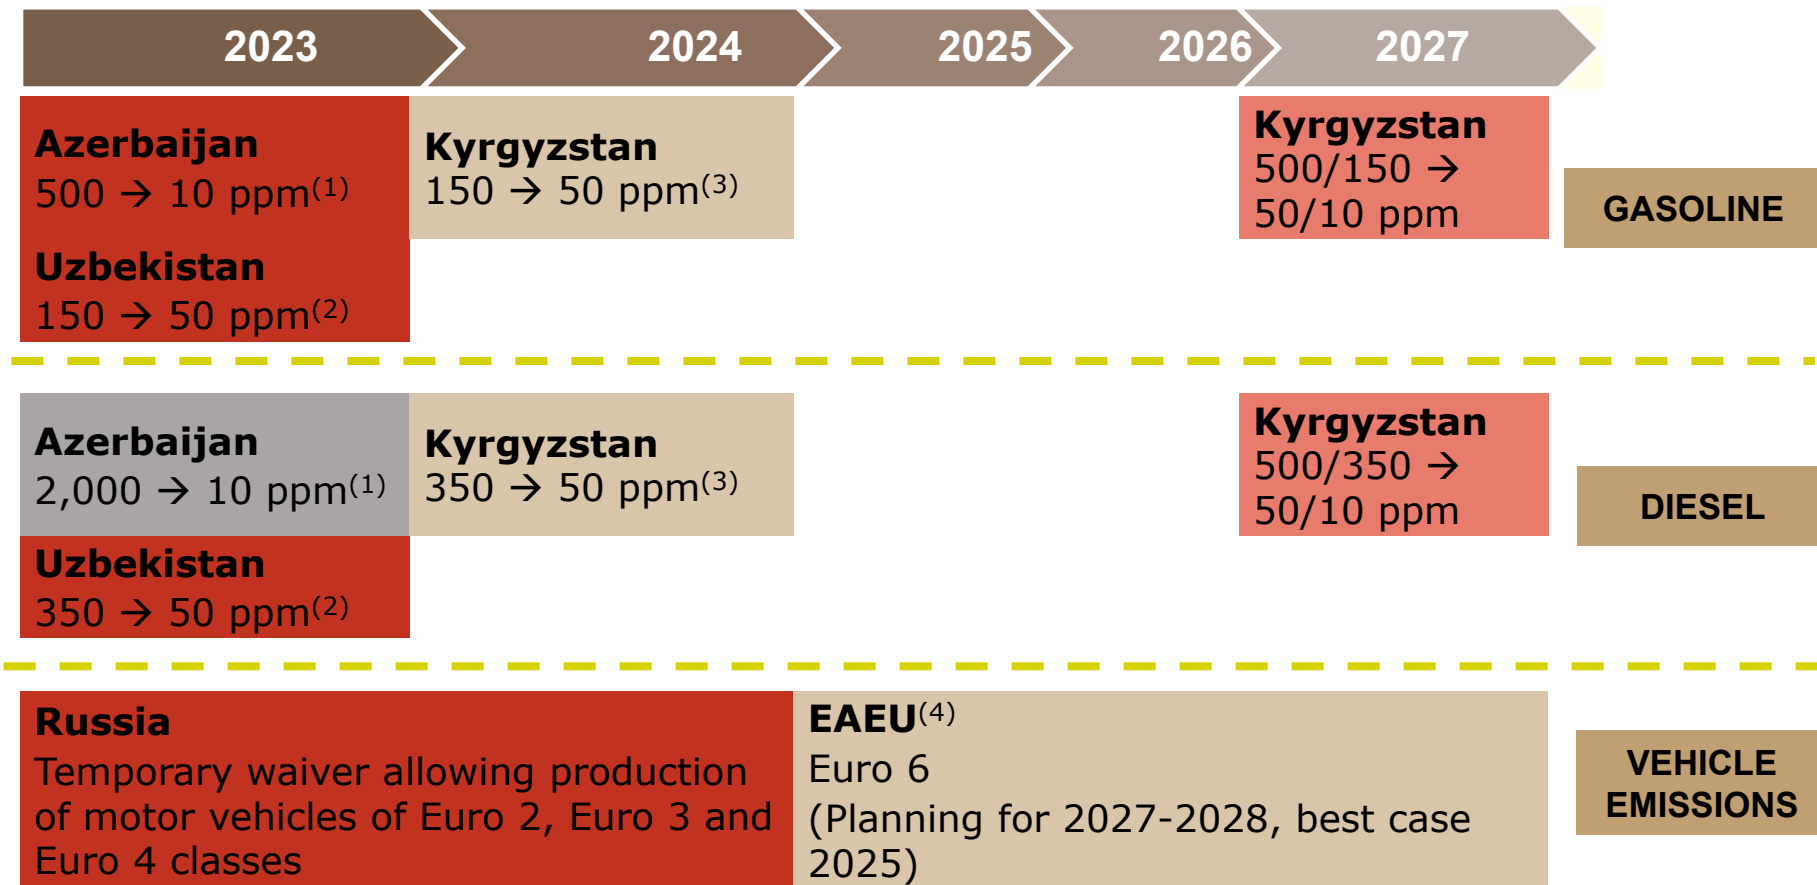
2023 2024 2025 2026 2027

**Azerbaijan**
500 → 10 ppm$^{(1)}$

**Uzbekistan**
150 → 50 ppm$^{(2)}$

**Kyrgyzstan**
150 → 50 ppm$^{(3)}$

**Kyrgyzstan**
500/150 → 50/10 ppm

GASOLINE

**Azerbaijan**
2,000 → 10 ppm$^{(1)}$

**Kyrgyzstan**
350 → 50 ppm$^{(3)}$

**Uzbekistan**
350 → 50 ppm$^{(2)}$

**Kyrgyzstan**
500/350 → 50/10 ppm

DIESEL

**Russia**
Temporary waiver allowing production of motor vehicles of Euro 2, Euro 3 and Euro 4 classes

**EAEU**$^{(4)}$
Euro 6
(Planning for 2027-2028, best case 2025)

VEHICLE EMISSIONS